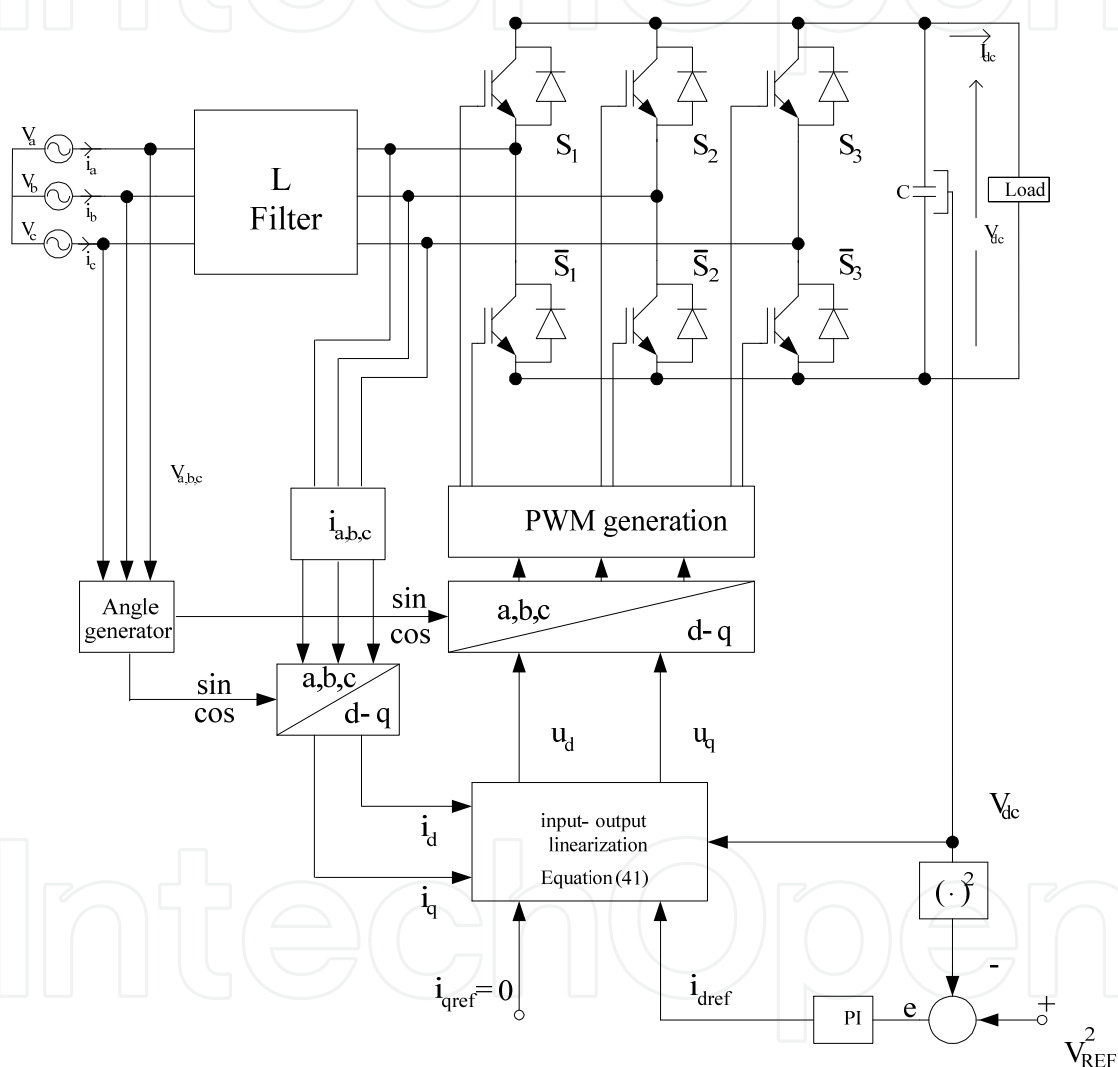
IntechOpen

$V_a$ $i_a$
$V_b$ $i_b$
$V_c$ $i_c$

L
Filter

$S_1$ $S_2$ $S_3$
$\bar{S}_1$ $\bar{S}_2$ $\bar{S}_3$

$i_{dc}$
C
Load
$V_{dc}$

$V_{a,b,c}$

$i_{a,b,c}$

PWM generation

Angle generator

sin
cos

a,b,c
d- q

sin
cos

a,b,c
d- q

$u_d$ $u_q$

$V_{dc}$

$i_d$
$i_q$

input- output
linearization
Equation (41)

$(\cdot)^2$

-

$i_{qref} = 0$

$i_{dref}$

PI

e

+

$V_{REF}^2$